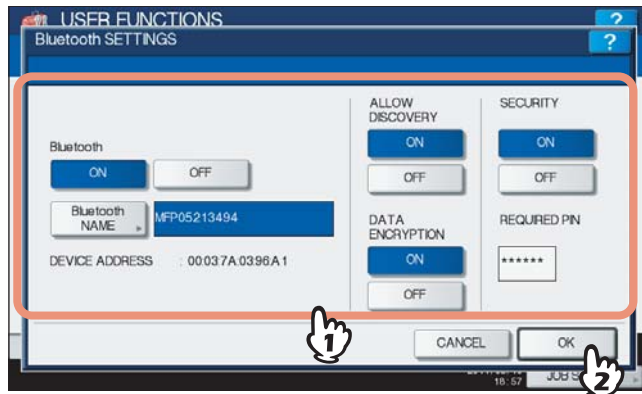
USER FUNCTIONS
?
Bluetooth SETTINGS
?
Bluetooth
ON
OFF
Bluetooth NAME
MFP05213494
DEVICE ADDRESS : 00037A0396A1
ALLOW DISCOVERY
ON
OFF
DATA ENCRYPTION
ON
OFF
SECURITY
ON
OFF
REQUIRED PIN
******
1
CANCEL
OK
18:57
JOB S
2